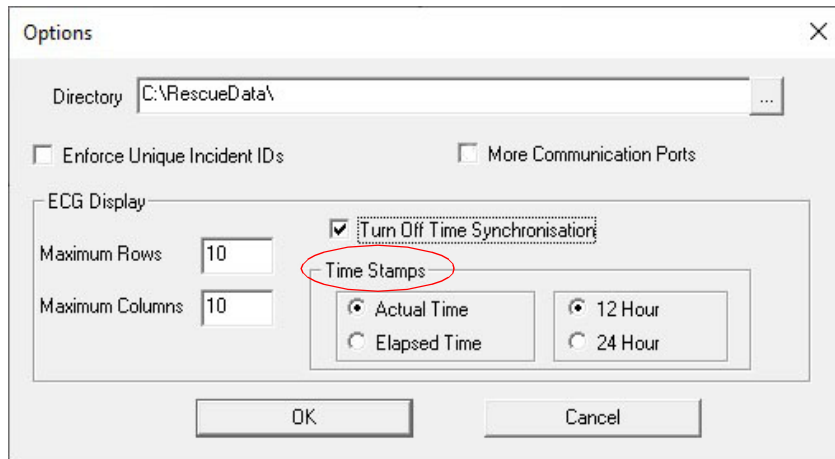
Options

X

Directory C:\RescueData\

...

Enforce Unique Incident IDs

More Communication Ports

ECG Display

Turn Off Time Synchronisation

Maximum Rows 10

Time Stamps

Maximum Columns 10

Actual Time

Elapsed Time

12 Hour

24 Hour

OK

Cancel